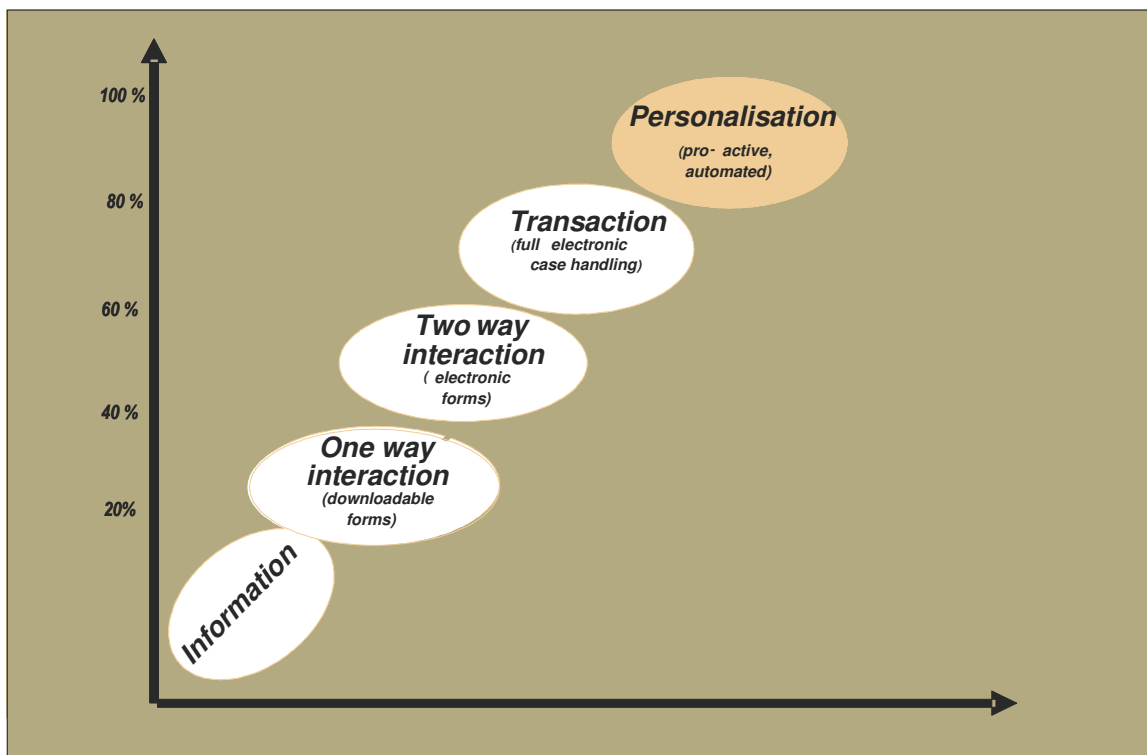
100 %

80 %

60 %

40 %

20%

Personalisation
(pro- active, automated)

Transaction
(full electronic case handling)

Two way interaction
( electronic forms)

One way interaction
(downloadable forms)

Information